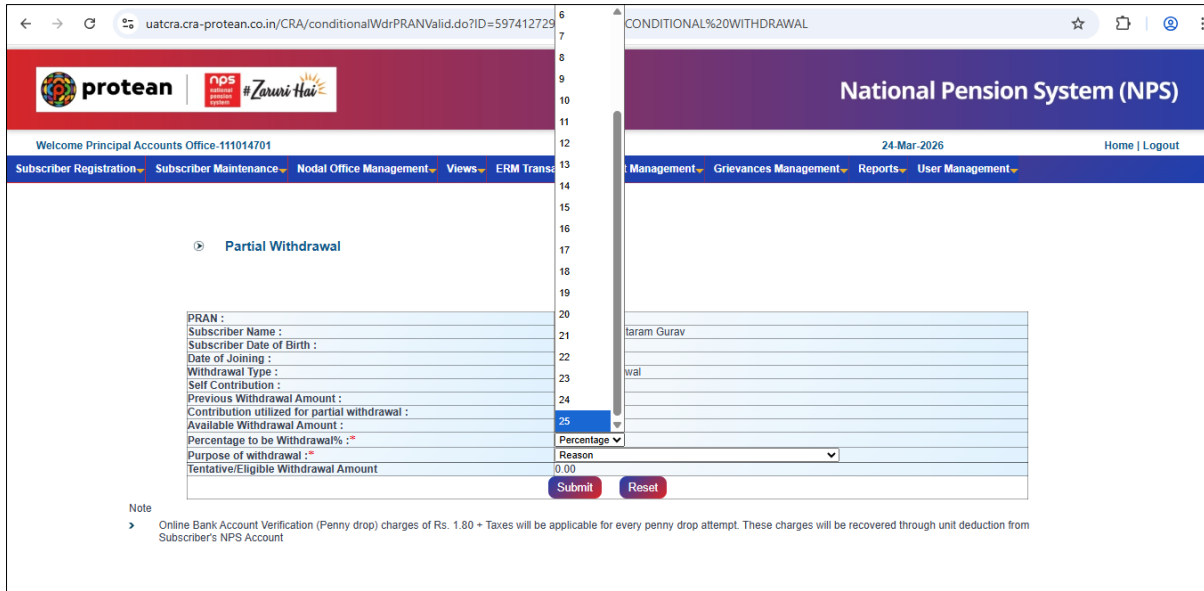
uatcra.cra-protean.co.in/CRA/conditionalWdrPRANValid.do?ID=597412729 CONDITIONAL%20WITHDRAWAL

protean | nps national pension system #Zaruri Hai

National Pension System (NPS)

Welcome Principal Accounts Office-111014701

24-Mar-2026

Home | Logout

Subscriber Registration | Subscriber Maintenance | Nodal Office Management | Views | ERM Transa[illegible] | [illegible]t Management | Grievances Management | Reports | User Management

Partial Withdrawal

6
7
8
9
10
11
12
13
14
15
16
17
18
19
20
21
22
23
24
25

| PRAN : | |
|---|---|
| Subscriber Name : | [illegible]taram Gurav |
| Subscriber Date of Birth : | |
| Date of Joining : | |
| Withdrawal Type : | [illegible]wal |
| Self Contribution : | |
| Previous Withdrawal Amount : | |
| Contribution utilized for partial withdrawal : | |
| Available Withdrawal Amount : | |
| Percentage to be Withdrawal% :* | Percentage |
| Purpose of withdrawal :* | Reason |
| Tentative/Eligible Withdrawal Amount | 0.00 |

Submit Reset

Note

Online Bank Account Verification (Penny drop) charges of Rs. 1.80 + Taxes will be applicable for every penny drop attempt. These charges will be recovered through unit deduction from Subscriber's NPS Account